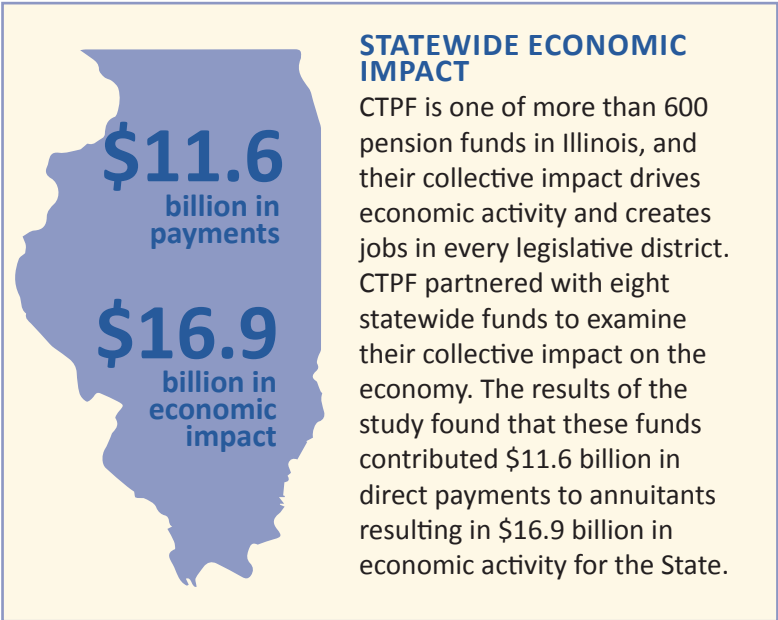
$11.6
billion in payments

$16.9
billion in economic impact

STATEWIDE ECONOMIC IMPACT

CTPF is one of more than 600 pension funds in Illinois, and their collective impact drives economic activity and creates jobs in every legislative district. CTPF partnered with eight statewide funds to examine their collective impact on the economy. The results of the study found that these funds contributed $11.6 billion in direct payments to annuitants resulting in $16.9 billion in economic activity for the State.